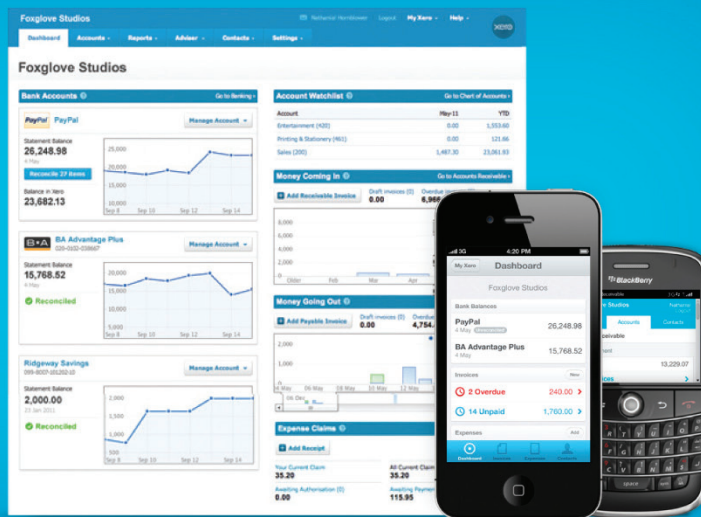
Foxglove Studios

Nathanial Hornblower Logout My Xero Help

xero

Dashboard Accounts Reports Adviser Contacts Settings

Foxglove Studios

Bank Accounts Go to Banking

PayPal PayPal Manage Account

Statement Balance
26,248.98
4 May

Reconcile 27 items

Balance in Xero
23,682.13

Sep 8 Sep 10 Sep 12 Sep 14

BA Advantage Plus Manage Account
020-0102-058867

Statement Balance
15,768.52
4 May

Reconciled

Ridgeway Savings Manage Account
009-8007-00282-10

Statement Balance
2,000.00
23 Jan 2011

Reconciled

Account Watchlist Go to Chart of Accounts

| Account | May-11 | YTD |
|---|---|---|
| Entertainment (420) | 0.00 | 1,553.60 |
| Printing & Stationery (461) | 0.00 | 121.66 |
| Sales (200) | 1,487.30 | 23,061.93 |

Money Coming In Go to Accounts Receivable

Add Receivable Invoice Draft invoices (0) 0.00 Overdue 6,96

Older Feb Mar Apr

Money Going Out

Add Payable Invoice Draft invoices 0.00 Overdue 4,754.

Expense Claims

Add Receipt

Your Current Claim 35.20
All Current Claim 35.20
Awaiting Authorisation 0.00
Awaiting Payment 115.95

3G 4:20 PM

My Xero Dashboard

Foxglove Studios

Bank Balances

PayPal 26,248.98
4 May

BA Advantage Plus 15,768.52
4 May

Invoices New

2 Overdue 240.00

14 Unpaid 1,760.00

Expenses Add

Dashboard

BlackBerry

Accounts Contacts

ceivable

13,229.07